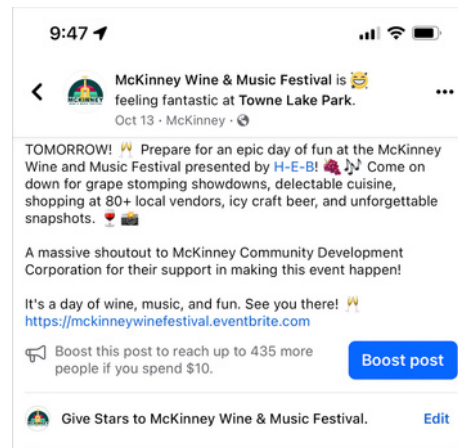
9:47

McKinney Wine & Music Festival is 😆 feeling fantastic at Towne Lake Park.

Oct 13 · McKinney ·

TOMORROW! 🥂 Prepare for an epic day of fun at the McKinney Wine and Music Festival presented by H-E-B! 🍇🎶 Come on down for grape stomping showdowns, delectable cuisine, shopping at 80+ local vendors, icy craft beer, and unforgettable snapshots. 🍷📸

A massive shoutout to McKinney Community Development Corporation for their support in making this event happen!

It's a day of wine, music, and fun. See you there! 🥂
https://mckinneywinefestival.eventbrite.com

Boost this post to reach up to 435 more people if you spend $10.

Boost post

Give Stars to McKinney Wine & Music Festival.

Edit